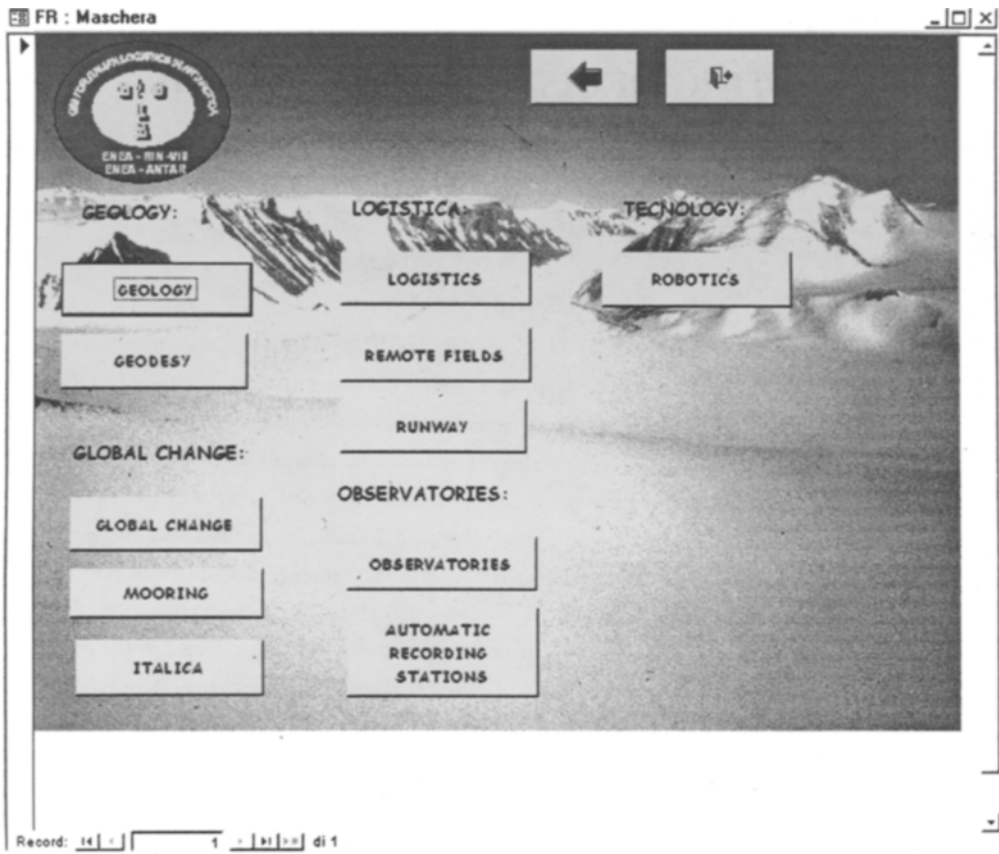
FR : Maschera

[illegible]
ENEA - MIN - VIII
ENEA - ANTAR

GEOLOGY:

LOGISTICA:

TECNOLOGY:

GEOLOGY

LOGISTICS

ROBOTICS

GEODESY

REMOTE FIELDS

RUNWAY

GLOBAL CHANGE:

OBSERVATORIES:

GLOBAL CHANGE

OBSERVATORIES

MOORING

AUTOMATIC RECORDING STATIONS

ITALICA

Record: 1 di 1